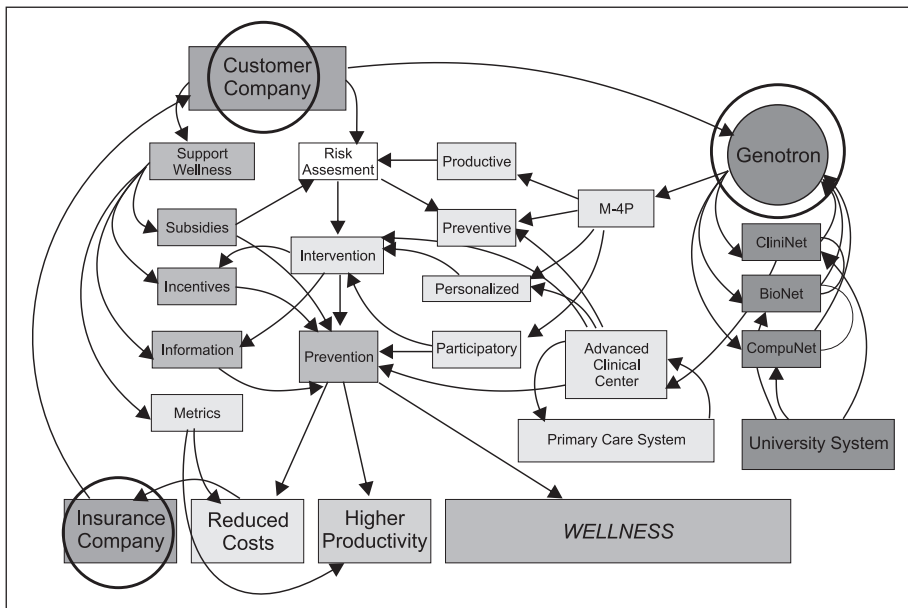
Customer Company

Support Wellness

Risk Assesment

Productive

Genotron

Subsidies

Preventive

M-4P

Intervention

CliniNet

Incentives

Personalized

BioNet

Information

Prevention

Participatory

Advanced Clinical Center

CompuNet

Metrics

Primary Care System

University System

Insurance Company

Reduced Costs

Higher Productivity

WELLNESS